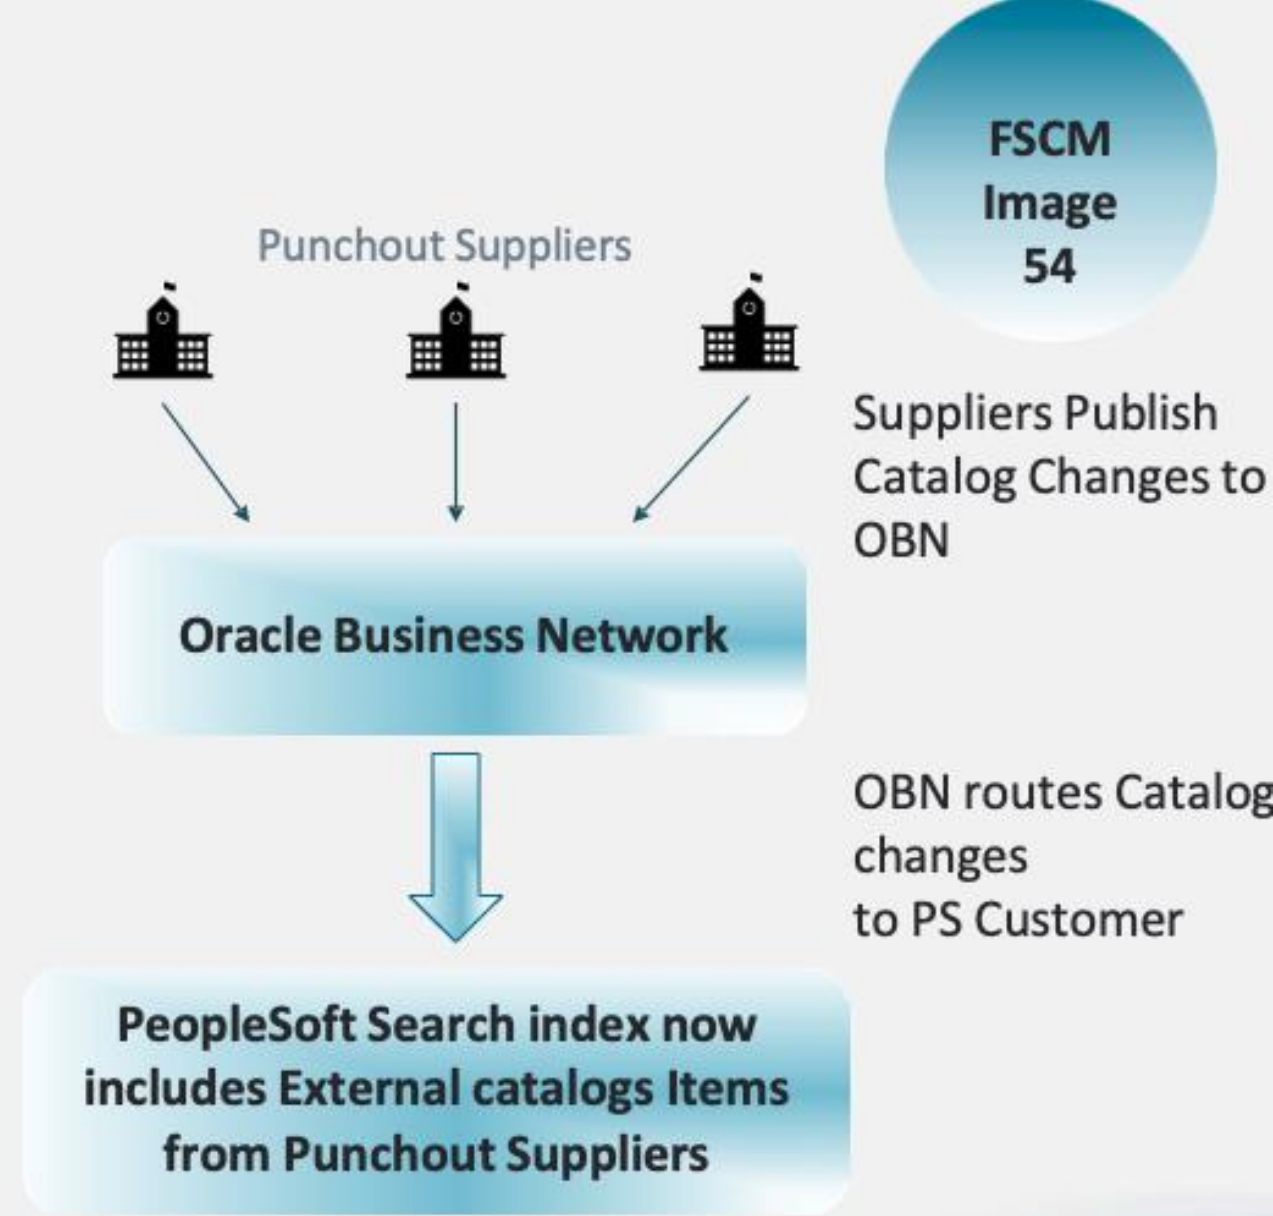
FSCM
Image
54

Punchout Suppliers

Suppliers Publish Catalog Changes to OBN

Oracle Business Network

OBN routes Catalog changes
to PS Customer

PeopleSoft Search index now includes External catalogs Items from Punchout Suppliers